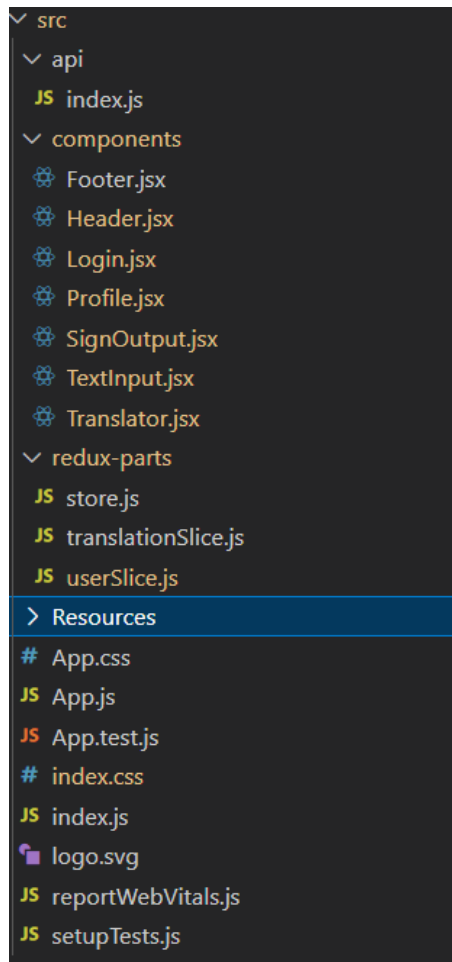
src
api
JS index.js
components
Footer.jsx
Header.jsx
Login.jsx
Profile.jsx
SignOutput.jsx
TextInput.jsx
Translator.jsx
redux-parts
JS store.js
JS translationSlice.js
JS userSlice.js
Resources
# App.css
JS App.js
JS App.test.js
# index.css
JS index.js
logo.svg
JS reportWebVitals.js
JS setupTests.js